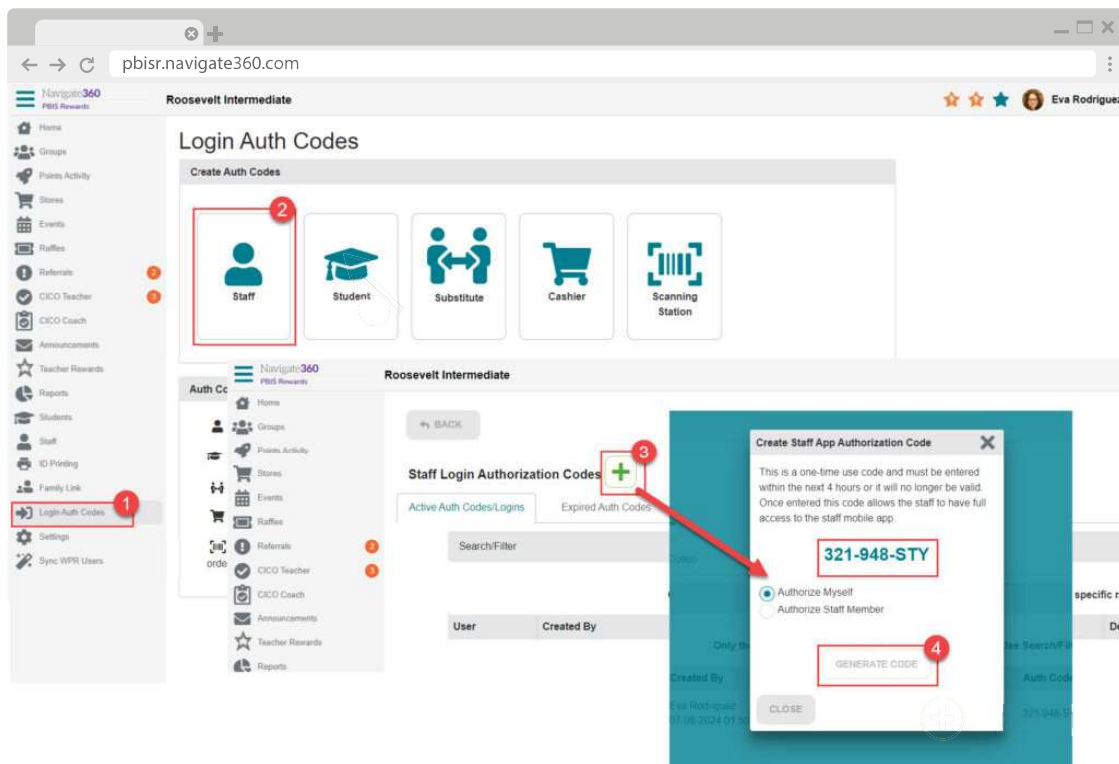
pbisr.navigate360.com

Navigate360 PBIS Rewards

Roosevelt Intermediate

Eva Rodriguez

Home
Groups
Points Activity
Stores
Events
Raffles
Referrals 2
CICO Teacher 3
CICO Coach
Announcements
Teacher Rewards
Reports
Students
Staff
ID Printing
Family Link
Login Auth Codes 1
Settings
Sync WPR Users

Login Auth Codes

Create Auth Codes

2

Staff
Student
Substitute
Cashier
Scanning Station

Auth Co

orde

Navigate360 PBIS Rewards

Roosevelt Intermediate

Home
Groups
Points Activity
Stores
Events
Raffles
Referrals 2
CICO Teacher 3
CICO Coach
Announcements
Teacher Rewards
Reports

BACK

Staff Login Authorization Codes 3

Active Auth Codes/Logins
Expired Auth Codes

Search/Filter

specific r

User
Created By
De

Only th
les Search/Fil

Created By
Auth Code

Eva Rodriguez
07-08-2024 01:5
321-948-S

Create Staff App Authorization Code

This is a one-time use code and must be entered within the next 4 hours or it will no longer be valid. Once entered this code allows the staff to have full access to the staff mobile app.

321-948-STY

Authorize Myself
Authorize Staff Member

4

GENERATE CODE

CLOSE